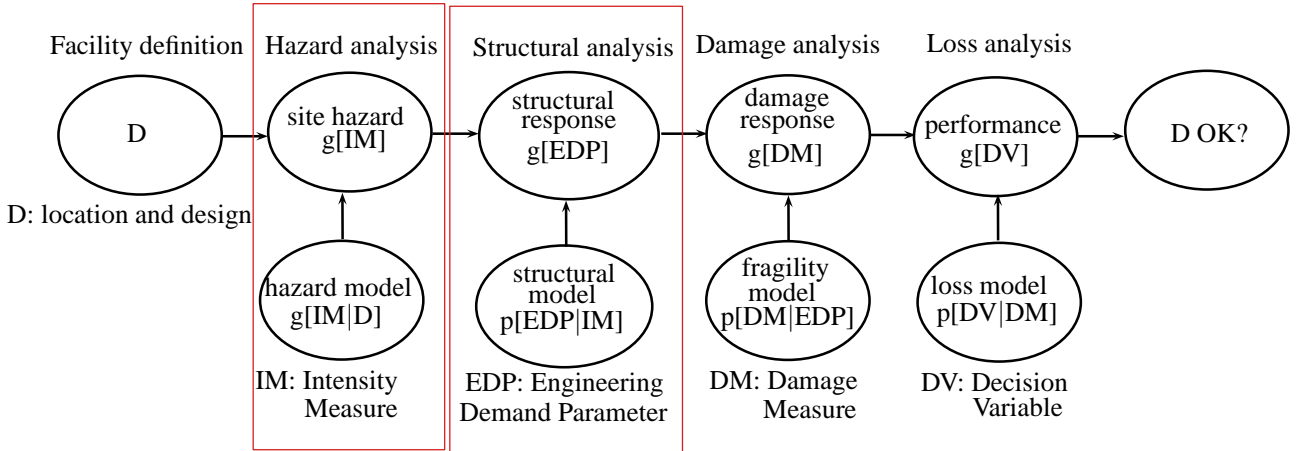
Facility definition

D

D: location and design

Hazard analysis

site hazard
g[IM]

hazard model
g[IM|D]

IM: Intensity Measure

Structural analysis

structural response
g[EDP]

structural model
p[EDP|IM]

EDP: Engineering Demand Parameter

Damage analysis

damage response
g[DM]

fragility model
p[DM|EDP]

DM: Damage Measure

Loss analysis

performance
g[DV]

loss model
p[DV|DM]

DV: Decision Variable

D OK?